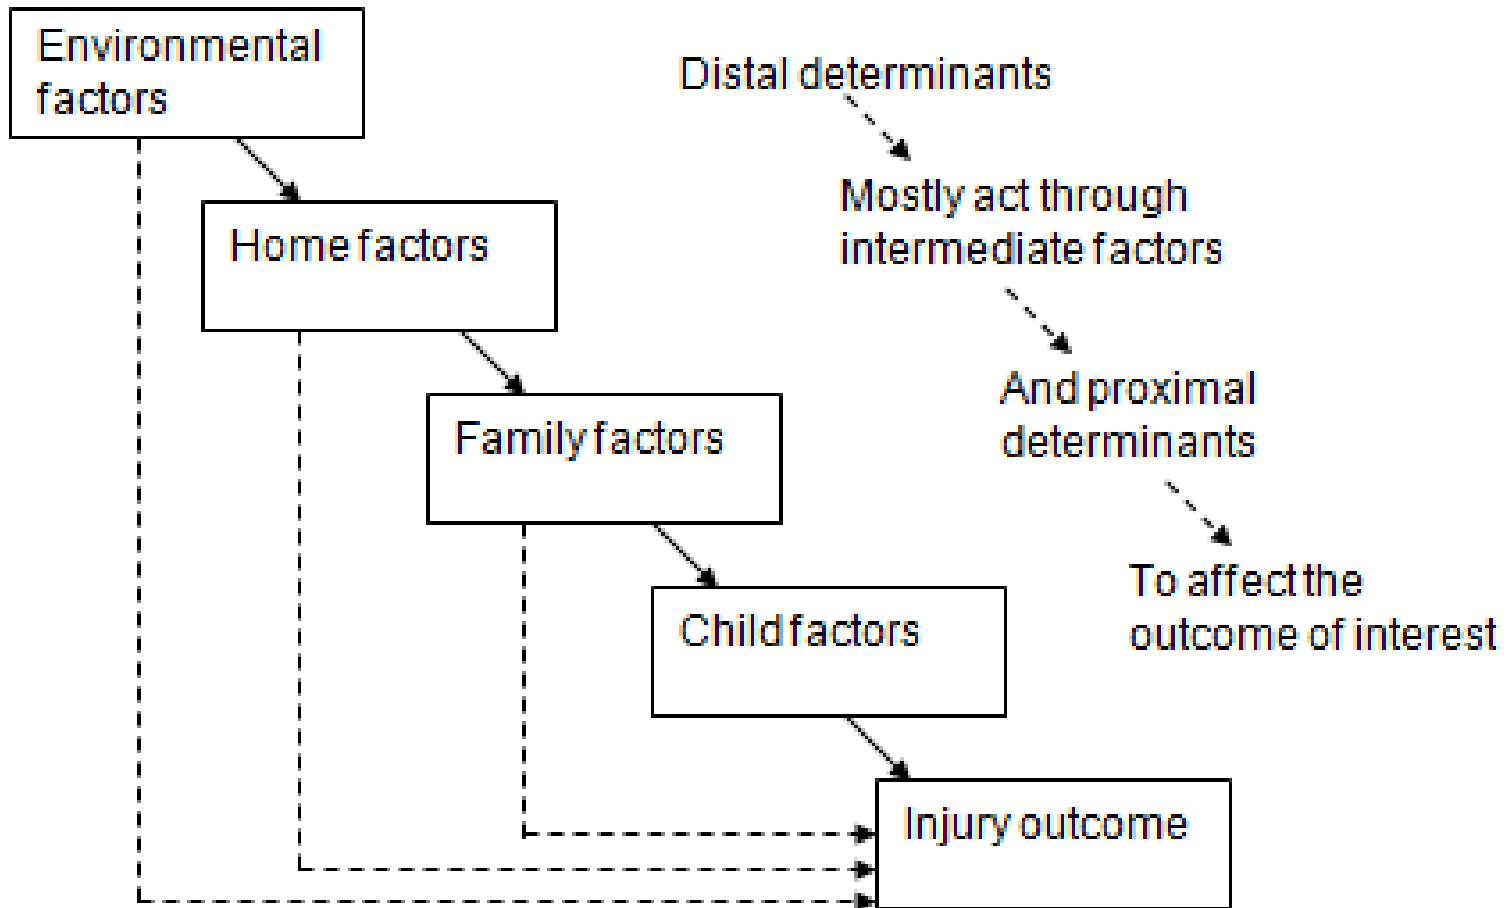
Environmental factors

Home factors

Family factors

Child factors

Injury outcome

Distal determinants

Mostly act through intermediate factors

And proximal determinants

To affect the outcome of interest